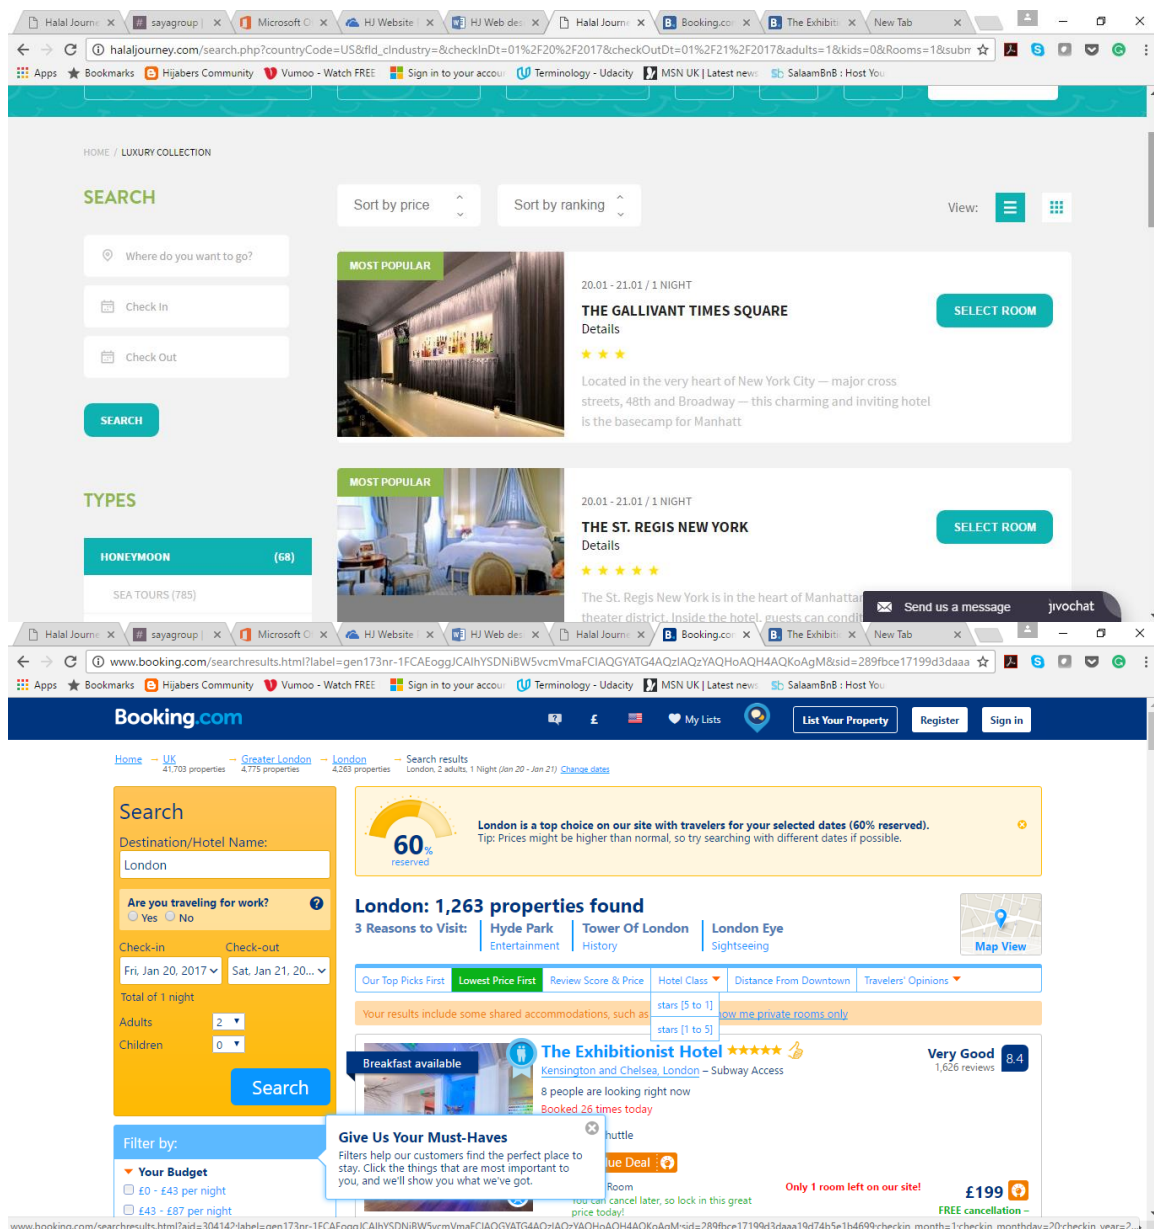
Halal Journe × sayagroup | × Microsoft O × HJ Website × HJ Web des × Halal Journe × Booking.co × The Exhibiti × New Tab ×

halaljourney.com/search.php?countryCode=US&fld_clndustry=&checkInDt=01%2F20%2F2017&checkOutDt=01%2F21%2F2017&adults=1&kids=0&Rooms=1&subm

Apps Bookmarks Hijabers Community Vumoo - Watch FREE Sign in to your accou Terminology - Udacity MSN UK | Latest news SalaamBnB : Host You

HOME / LUXURY COLLECTION

SEARCH

Sort by price

Sort by ranking

View:

Where do you want to go?

Check In

Check Out

SEARCH

MOST POPULAR

20.01 - 21.01 / 1 NIGHT

THE GALLIVANT TIMES SQUARE

Details

SELECT ROOM

Located in the very heart of New York City — major cross streets, 48th and Broadway — this charming and inviting hotel is the basecamp for Manhatt

TYPES

HONEYMOON (68)

SEA TOURS (785)

MOST POPULAR

20.01 - 21.01 / 1 NIGHT

THE ST. REGIS NEW YORK

Details

SELECT ROOM

The St. Regis New York is in the heart of Manhattan theater district. Inside the hotel, guests can condi

Send us a message jivochat

Halal Journe × sayagroup | × Microsoft O × HJ Website × HJ Web des × Halal Journe × Booking.co × The Exhibiti × New Tab ×

www.booking.com/searchresults.html?label=gen173nr-1FCAEoggJCAlhYSDNiBW5vcmVmaFCIAQGYATG4AQzIAQzYAQHoAQH4AQKoAgM&sid=289fbce17199d3daaa

Apps Bookmarks Hijabers Community Vumoo - Watch FREE Sign in to your accou Terminology - Udacity MSN UK | Latest news SalaamBnB : Host You

Booking.com

£ My Lists List Your Property Register Sign in

Home → UK 41,703 properties → Greater London 4,775 properties → London 4,263 properties → Search results London, 2 adults, 1 Night (Jan 20 - Jan 21) Change dates

Search

Destination/Hotel Name:

London

Are you traveling for work?

Yes No

Check-in Check-out

Fri, Jan 20, 2017 Sat, Jan 21, 20...

Total of 1 night

Adults 2

Children 0

Search

Filter by:

Your Budget

£0 - £43 per night

£43 - £87 per night

60% reserved

London is a top choice on our site with travelers for your selected dates (60% reserved).

Tip: Prices might be higher than normal, so try searching with different dates if possible.

London: 1,263 properties found

3 Reasons to Visit: Hyde Park Entertainment Tower Of London History London Eye Sightseeing

Map View

Our Top Picks First Lowest Price First Review Score & Price Hotel Class Distance From Downtown Travelers' Opinions

stars [5 to 1]

stars [1 to 5]

Your results include some shared accommodations, such as ... how me private rooms only

Breakfast available

The Exhibitionist Hotel

Kensington and Chelsea, London – Subway Access

8 people are looking right now

Booked 26 times today

Very Good 8.4

1,626 reviews

Give Us Your Must-Haves

Filters help our customers find the perfect place to stay. Click the things that are most important to you, and we'll show you what we've got.

huttle

ue Deal

Room

You can cancel later, so lock in this great price today!

Only 1 room left on our site!

£199

FREE cancellation –

www.booking.com/searchresults.html?aid=304142;label=gen173nr-1FCAEoggJCAlhYSDNiBW5vcmVmaFCIAQGYATG4AQzIAQzYAQHoAQH4AQKoAgM;sid=289fbce17199d3daaa19d74b5e1b4699;checkin_month=1;checkin_monthday=20;checkin_year=2...